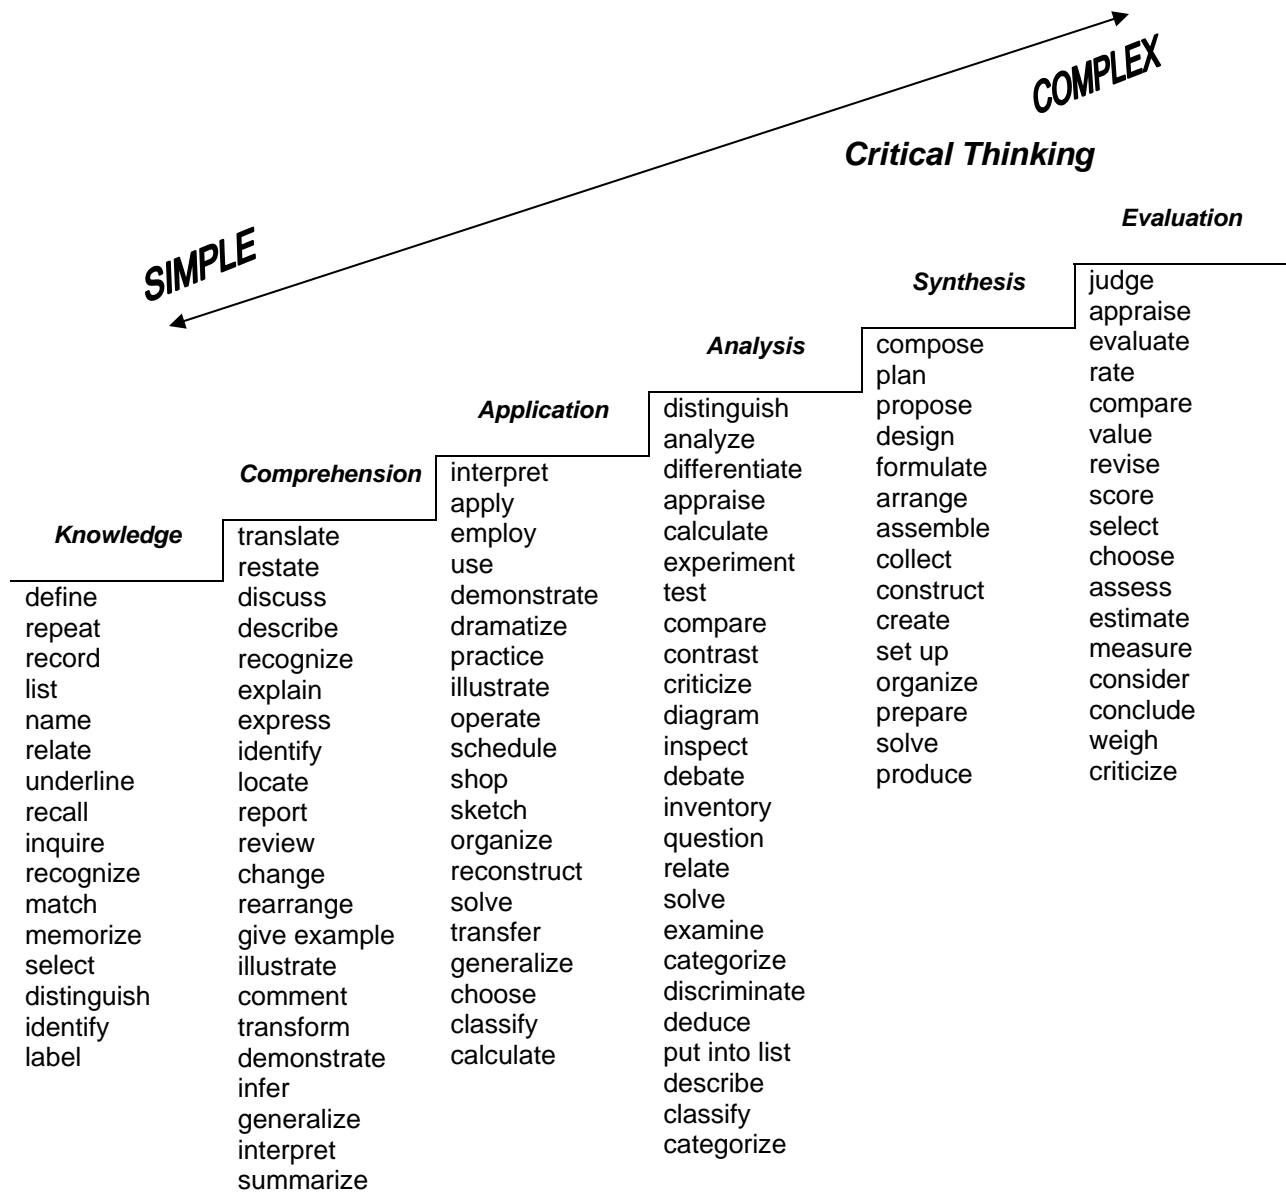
COMPLEX

Critical Thinking

SIMPLE

Knowledge
define
repeat
record
list
name
relate
underline
recall
inquire
recognize
match
memorize
select
distinguish
identify
label

Comprehension
translate
restate
discuss
describe
recognize
explain
express
identify
locate
report
review
change
rearrange
give example
illustrate
comment
transform
demonstrate
infer
generalize
interpret
summarize

Application
interpret
apply
employ
use
demonstrate
dramatize
practice
illustrate
operate
schedule
shop
sketch
organize
reconstruct
solve
transfer
generalize
choose
classify
calculate

Analysis
distinguish
analyze
differentiate
appraise
calculate
experiment
test
compare
contrast
criticize
diagram
inspect
debate
inventory
question
relate
solve
examine
categorize
discriminate
deduce
put into list
describe
classify
categorize

Synthesis
compose
plan
propose
design
formulate
arrange
assemble
collect
construct
create
set up
organize
prepare
solve
produce

Evaluation
judge
appraise
evaluate
rate
compare
value
revise
score
select
choose
assess
estimate
measure
consider
conclude
weigh
criticize